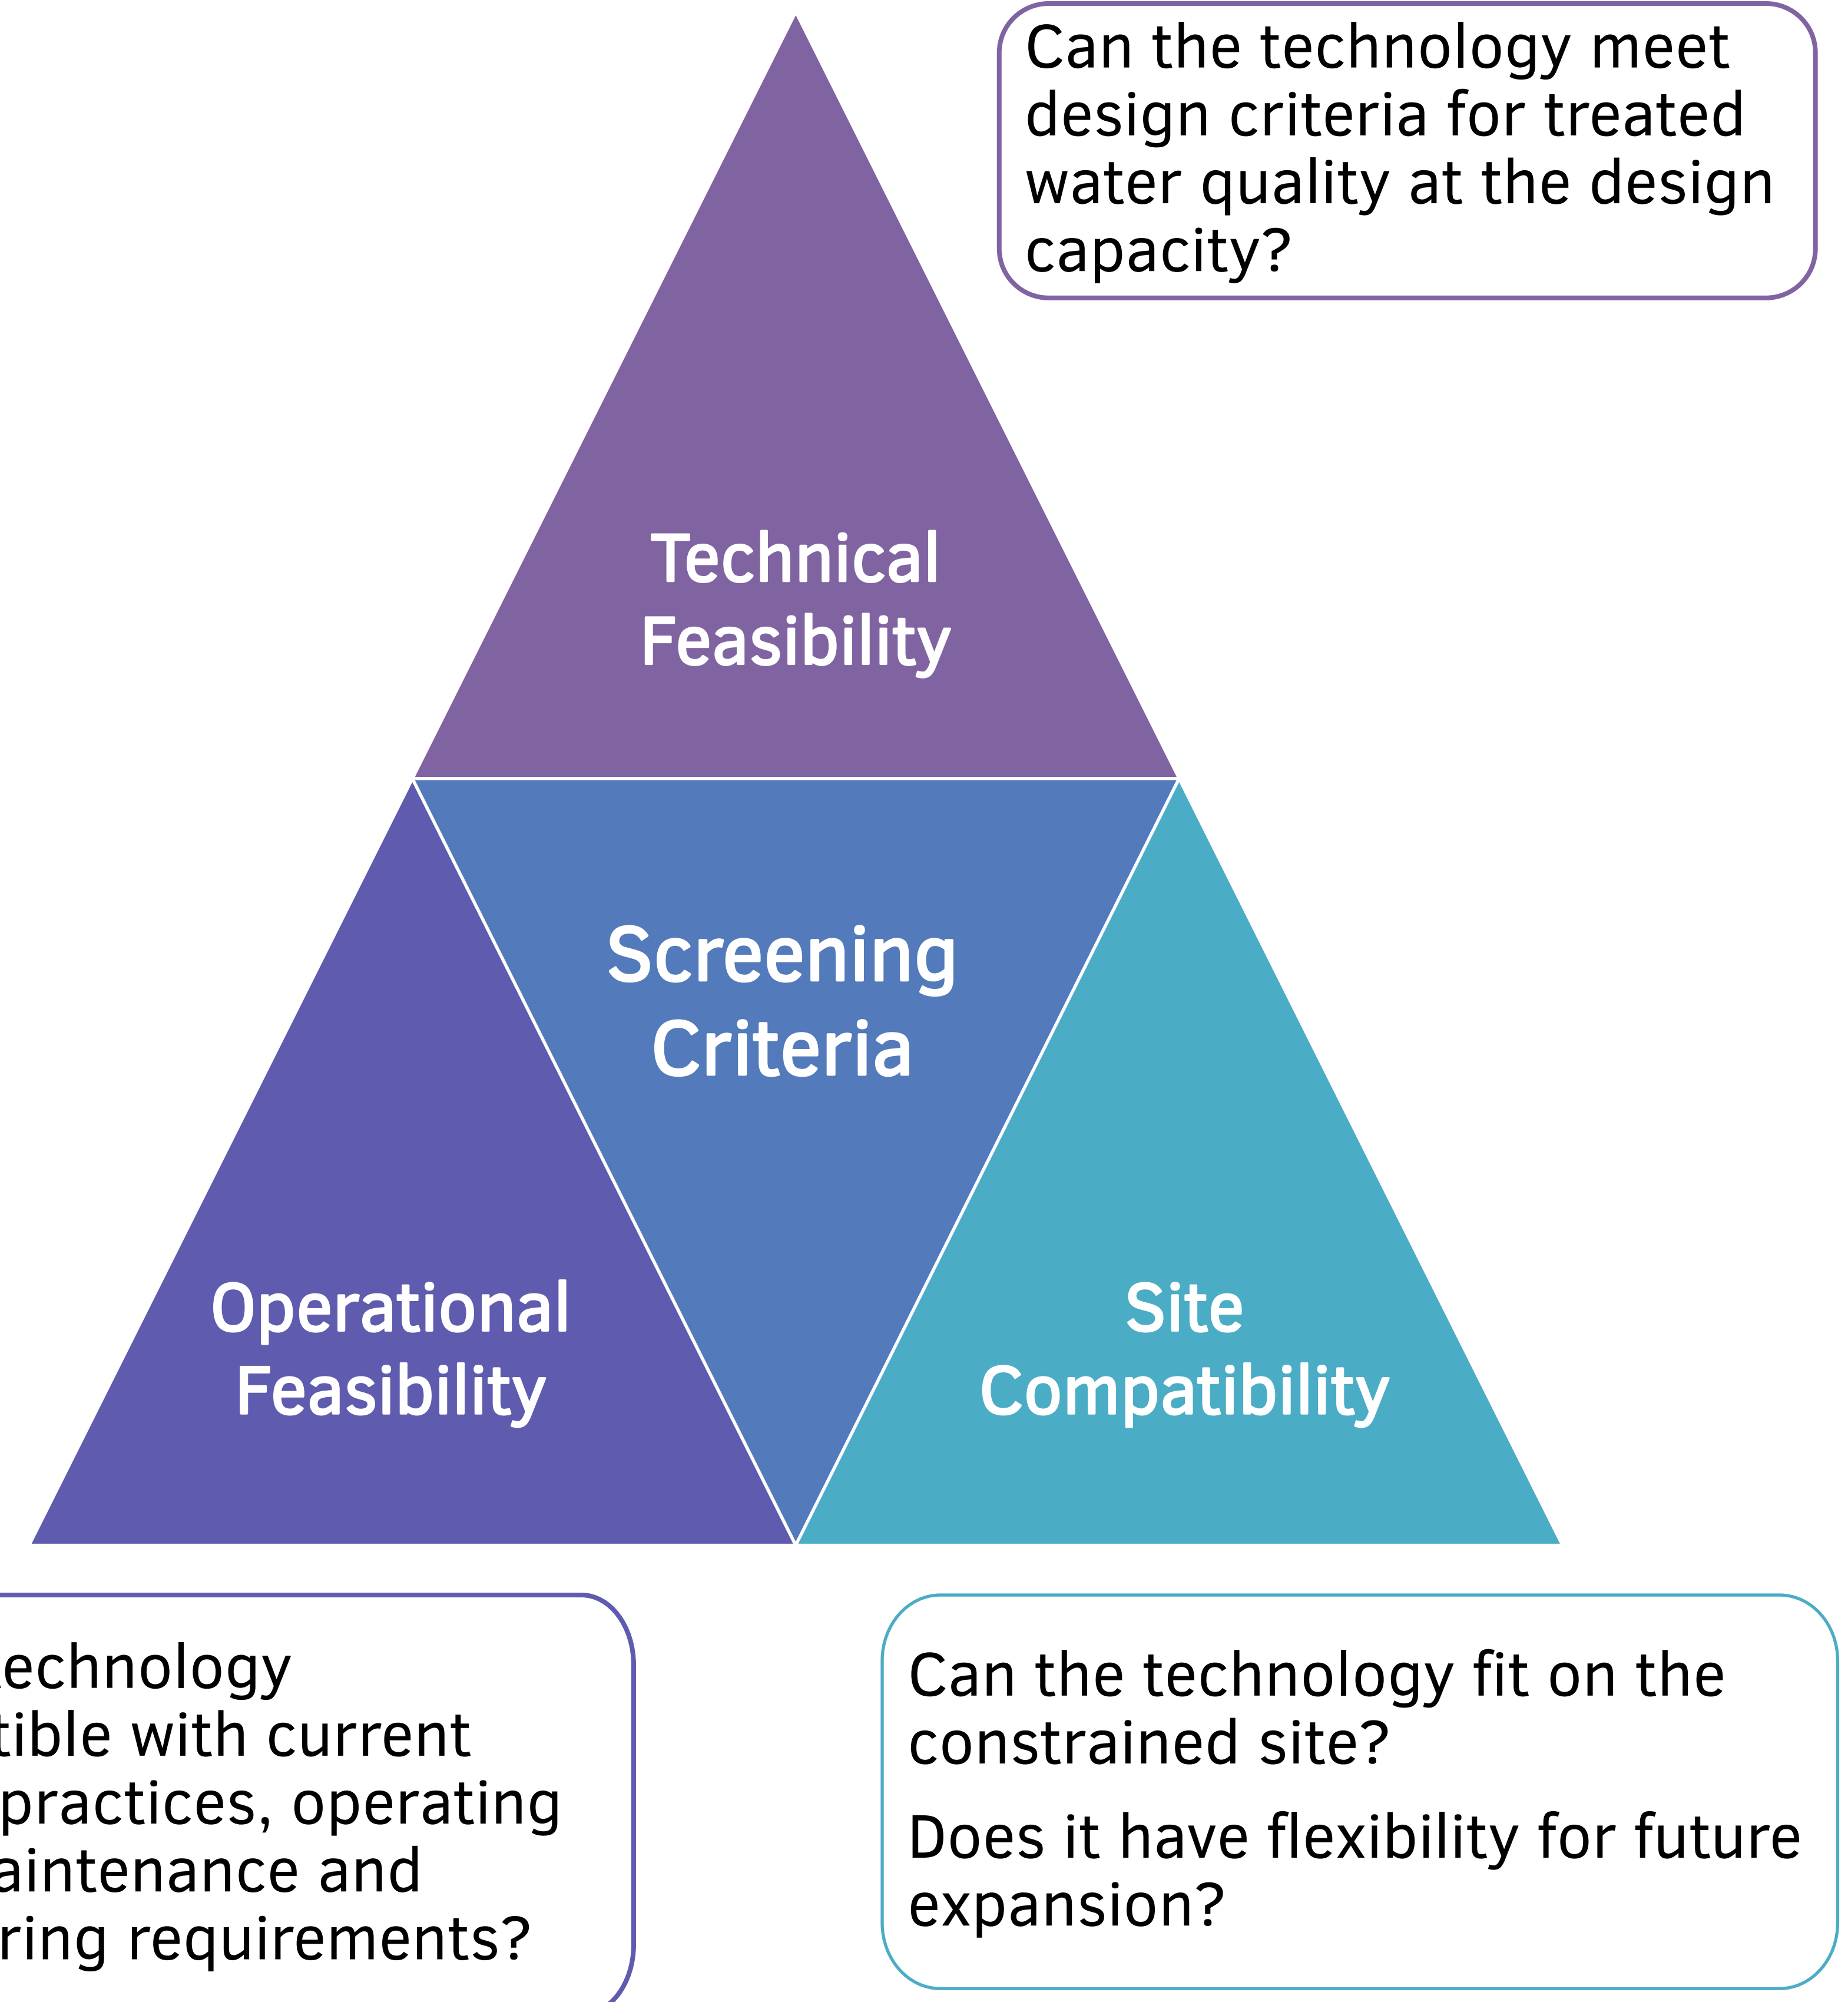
Can the technology meet design criteria for treated water quality at the design capacity?

Technical Feasibility

Screening Criteria

Operational Feasibility

Site Compatibility

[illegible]echnology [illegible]tible with current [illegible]practices, operating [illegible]aintenance and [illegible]ring requirements?

Can the technology fit on the constrained site?

Does it have flexibility for future expansion?